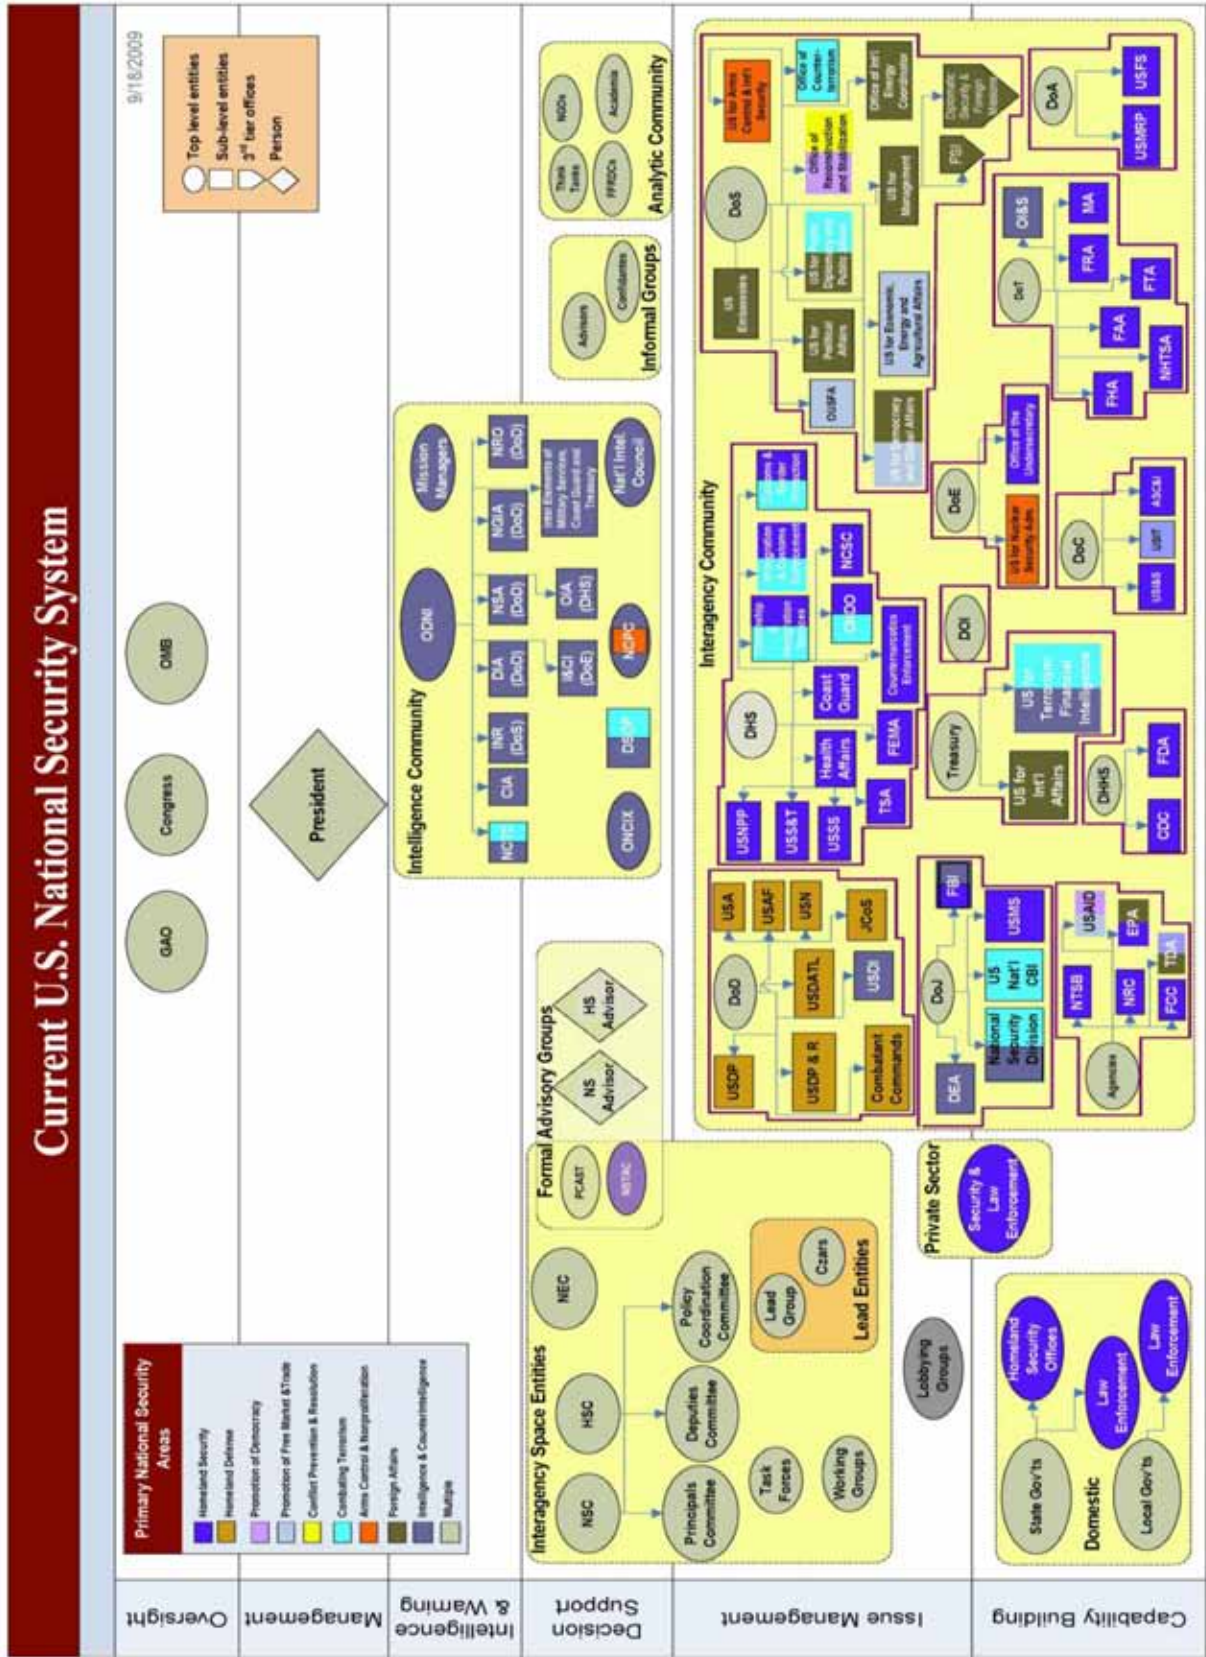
Current U.S. National Security System

9/18/2009

Top level entities
Sub-level entities
3rd tier offices
Person

Oversight
Management
Intelligence & Warning
Decision Support
Issue Management
Capability Building

GAO
Congress
OMB

President

Primary National Security Areas
Homeland Security
Homeland Defense
Protection of Democracy
Promotion of Free Market & Trade
Conflict Prevention & Resolution
Combating Terrorism
Arms Control & Nonproliferation
Foreign Affairs
Intelligence & Counterintelligence
Multiple

Intelligence Community
ODNI
Mission Managers
NCTC
CIA
INR (DoS)
DIA (DoD)
NSA (DoD)
NGIA (DoD)
NRO (DoD)
I&CI (DoE)
OIA (DHS)
Intel Elements of Military Services, Coast Guard and Treasury
DEIP
NCPC
ONCIX
Nat'l Intel. Council

Informal Groups
Advisors
Confidantes

Analytic Community
Think Tanks
NGOs
FFRDCs
Academia

Interagency Space Entities
NSC
HSC
NEC
Principals Committee
Deputies Committee
Policy Coordination Committee
Task Forces
Working Groups

Formal Advisory Groups
PCAST
NSTAC
NS Advisor
HS Advisor

Lead Entities
Lead Group
Czars

Lobbying Groups

Private Sector
Security & Law Enforcement

Domestic
State Gov'ts
Local Gov'ts
Homeland Security Offices
Law Enforcement
Law Enforcement

Interagency Community
DoD
USDP
USDP & R
Combatant Commands
USDATL
USDI
USA
USAF
USN
JCoS

DoJ
DEA
National Security Division
US Nat'l CBI
USMS
FBI

Agencies
NTSB
NRC
FCC
USAID
EPA
TDA

DHS
USNPP
USS&T
USSS
Health Affairs
TSA
FEMA
Coast Guard
Counternarcotics Enforcement
CNDO
NCSC

Treasury
US for Int'l Affairs
US for Terrorism Financial Intelligence

DOI

DHHS
CDC
FDA

DoE
US for Nuclear Security Adm.
Office of the Undersecretary

DoC
USBIS
USIT
ASCBI

DoS
US Embassies
US for Political Affairs
DUSFA
US for Public Diplomacy and Public Affairs
US for Economic, Energy and Agricultural Affairs
US for Democracy and Global Affairs
Office of Reconstruction and Stabilization
US for Management
US for Arms Control & Int'l Security
Office of Counter-terrorism
Office of Int'l Energy Coordinator
Diplomatic Security & Foreign Missions
FSI

DoT
OI&S
FRA
MA
FTA
FAA
FHA
NHTSA

DoA
USFS
USMRP